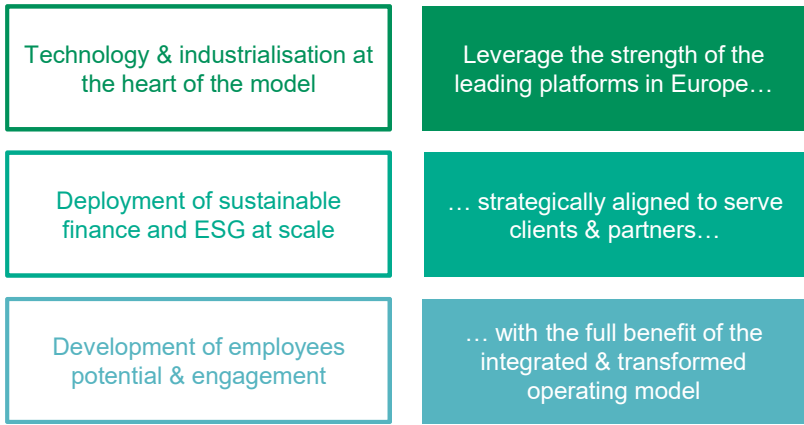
Technology & industrialisation at the heart of the model

Leverage the strength of the leading platforms in Europe…

Deployment of sustainable finance and ESG at scale

… strategically aligned to serve clients & partners…

Development of employees potential & engagement

… with the full benefit of the integrated & transformed operating model